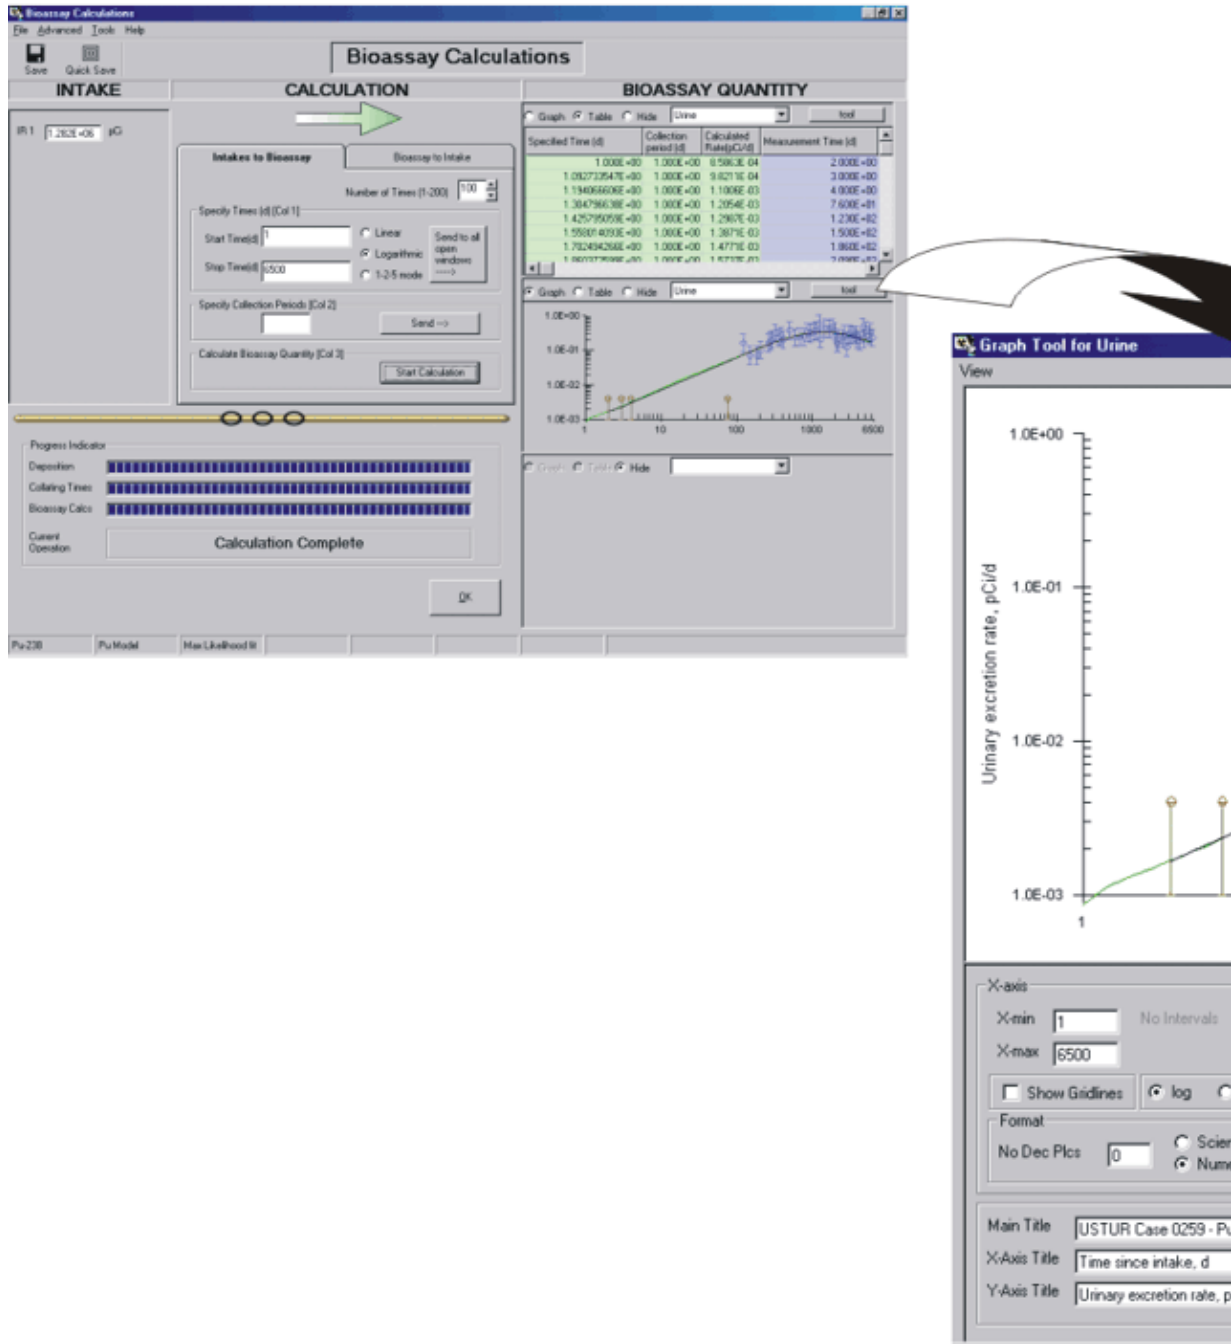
Bioassay Calculations
File Advanced Tools Help
Save Quick Save
Bioassay Calculations
INTAKE
CALCULATION
BIOASSAY QUANTITY
IR 1 1.282E+06 pCi
Intakes to Bioassay
Bioassay to Intake
Number of Times (1-200) 100
Specify Times (d) (Col 1)
Start Time(d) 1
Stop Time(d) 6500
Linear
Logarithmic
1-2-5 mode
Send to all open windows ---->
Specify Collection Periods (Col 2)
Send -->
Calculate Bioassay Quantity (Col 3)
Start Calculation
Progress Indicator
Deposition
Collating Times
Bioassay Calcs
Current Operation
Calculation Complete
OK
Pu-238
Pu Model
Max Likelihood fit
Graph Table Hide Urine tool

| Specified Time (d) | Collection period (d) | Calculated Rate(pCi/d) | Measurement Time (d) |
|---|---|---|---|
| 1.000E+00 | 1.000E+00 | 8.5863E-04 | 2.000E+00 |
| 1.092733547E+00 | 1.000E+00 | 9.8211E-04 | 3.000E+00 |
| 1.194066606E+00 | 1.000E+00 | 1.1006E-03 | 4.000E+00 |
| 1.304796638E+00 | 1.000E+00 | 1.2054E-03 | 7.600E+01 |
| 1.425795059E+00 | 1.000E+00 | 1.2907E-03 | 1.230E+02 |
| 1.558014093E+00 | 1.000E+00 | 1.3871E-03 | 1.500E+02 |
| 1.702494266E+00 | 1.000E+00 | 1.4771E-03 | 1.860E+02 |
| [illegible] | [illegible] | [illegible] | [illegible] |

Graph Table Hide Urine tool
1.0E+00
1.0E-01
1.0E-02
1.0E-03
1 10 100 1000 6500
Graph Table Hide
Graph Tool for Urine
View
1.0E+00
1.0E-01
1.0E-02
1.0E-03
1
Urinary excretion rate, pCi/d
X-axis
X-min 1
X-max 6500
No Intervals
Show Gridlines
log
Format
No Dec Plcs 0
Scien
Nume
Main Title USTUR Case 0259 - Pu
X-Axis Title Time since intake, d
Y-Axis Title Urinary excretion rate, p